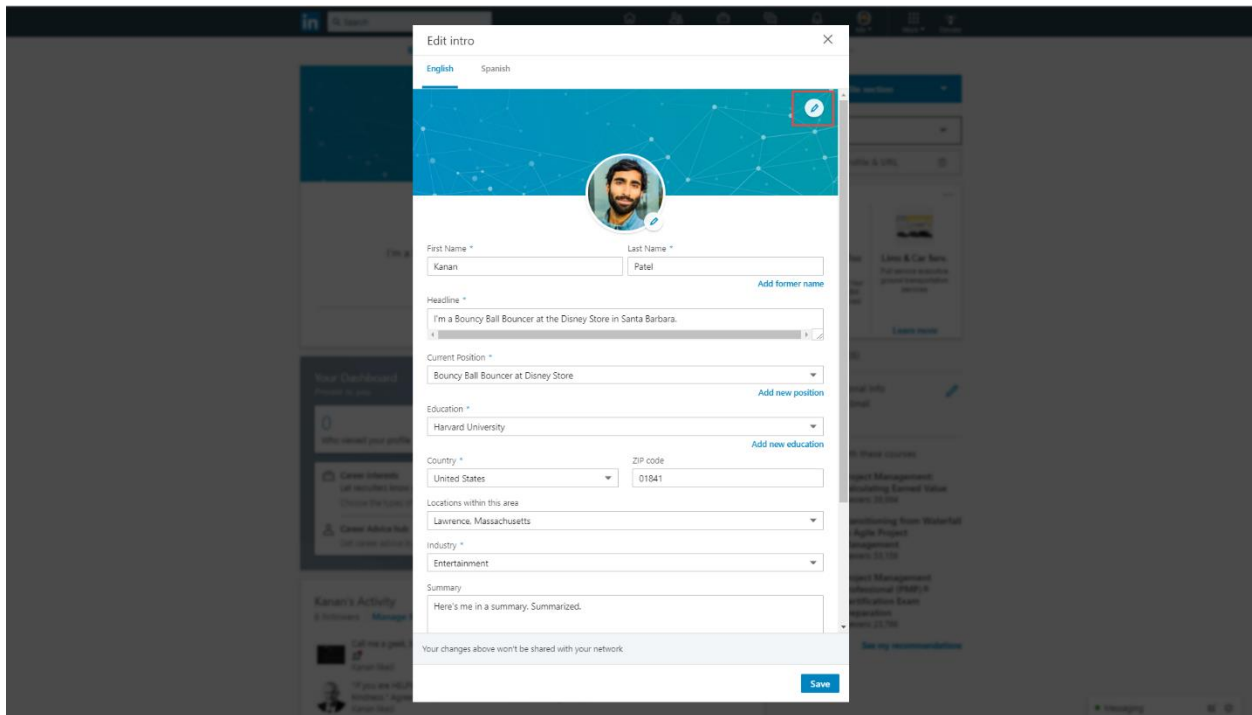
Edit intro

English Spanish

First Name *
Kanan

Last Name *
Patel

Add former name

Headline *
I'm a Bouncy Ball Bouncer at the Disney Store in Santa Barbara.

Current Position *
Bouncy Ball Bouncer at Disney Store

Add new position

Education *
Harvard University

Add new education

Country *
United States

ZIP code
01841

Locations within this area
Lawrence, Massachusetts

Industry *
Entertainment

Summary
Here's me in a summary. Summarized.

Your changes above won't be shared with your network

Save

Limo & Car Serv.

Learn more

Your Dashboard

0

Kanan's Activity

See my recommendation

Messaging